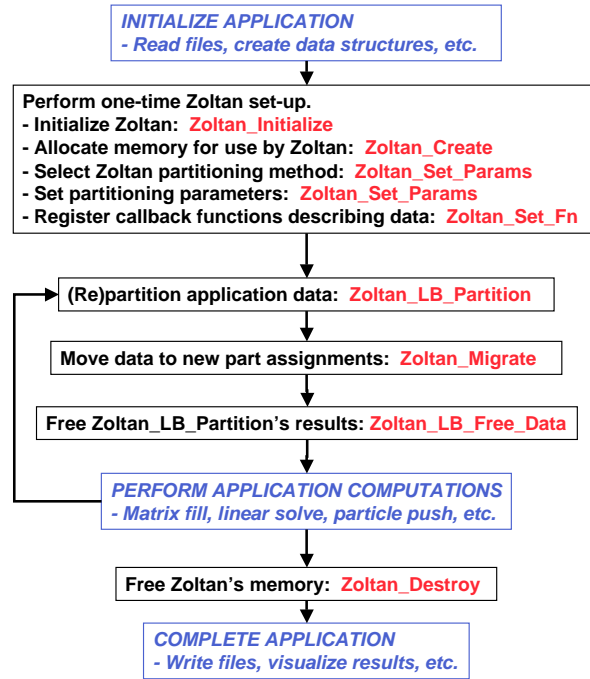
INITIALIZE APPLICATION
- Read files, create data structures, etc.

Perform one-time Zoltan set-up.
- Initialize Zoltan: Zoltan_Initialize
- Allocate memory for use by Zoltan: Zoltan_Create
- Select Zoltan partitioning method: Zoltan_Set_Params
- Set partitioning parameters: Zoltan_Set_Params
- Register callback functions describing data: Zoltan_Set_Fn

(Re)partition application data: Zoltan_LB_Partition

Move data to new part assignments: Zoltan_Migrate

Free Zoltan_LB_Partition's results: Zoltan_LB_Free_Data

PERFORM APPLICATION COMPUTATIONS
- Matrix fill, linear solve, particle push, etc.

Free Zoltan's memory: Zoltan_Destroy

COMPLETE APPLICATION
- Write files, visualize results, etc.